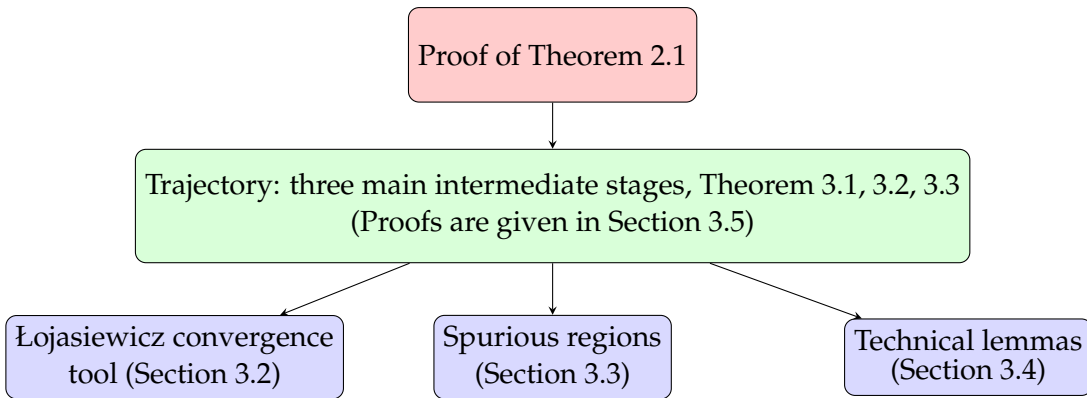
Proof of Theorem 2.1

Trajectory: three main intermediate stages, Theorem 3.1, 3.2, 3.3
(Proofs are given in Section 3.5)

Łojasiewicz convergence tool (Section 3.2)

Spurious regions (Section 3.3)

Technical lemmas (Section 3.4)